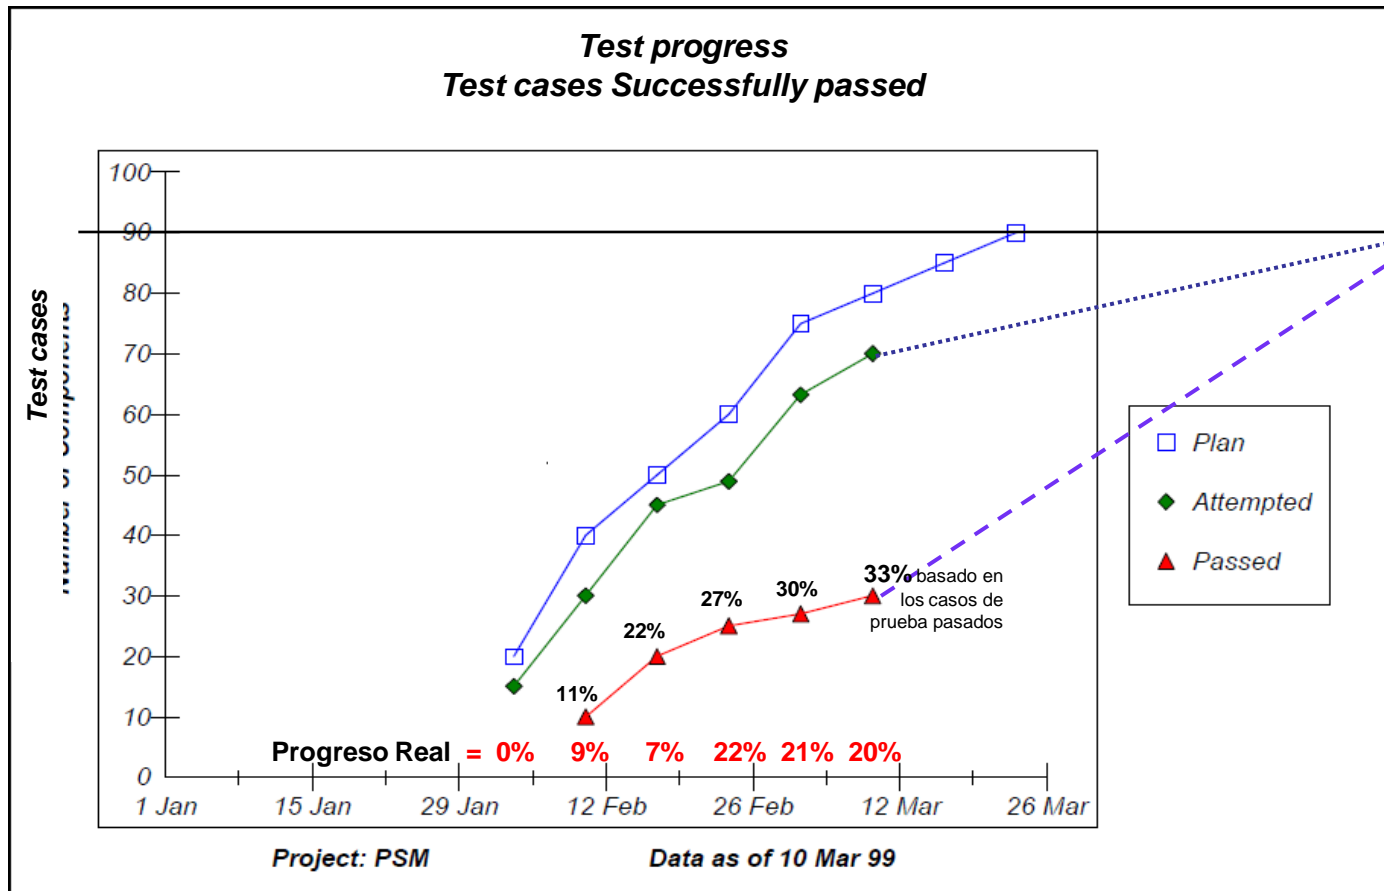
Test progress
Test cases Successfully passed

Test cases

Number of Components

100
90
80
70
60
50
40
30
20
10
0

1 Jan
15 Jan
29 Jan
12 Feb
26 Feb
12 Mar
26 Mar

11%
22%
27%
30%
33% basado en los casos de prueba pasados

Progreso Real = 0% 9% 7% 22% 21% 20%

Plan
Attempted
Passed

Project: PSM
Data as of 10 Mar 99